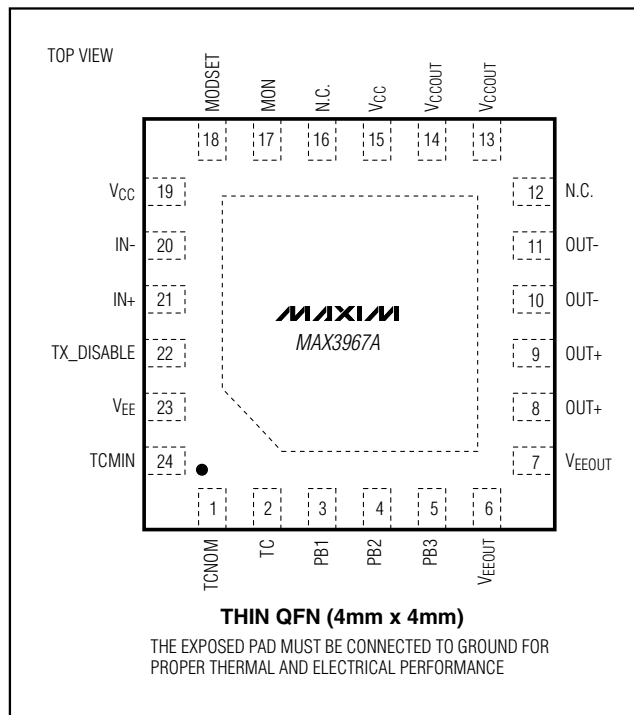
TOP VIEW

MODSET
MON
N.C.
$V_{CC}$
$V_{CCOUT}$
$V_{CCOUT}$

18
17
16
15
14
13

$V_{CC}$ 19
IN- 20
IN+ 21
TX_DISABLE 22
$V_{EE}$ 23
TCMIN 24

12 N.C.
11 OUT-
10 OUT-
9 OUT+
8 OUT+
7 $V_{EEOUT}$

MAXIM
MAX3967A

1
2
3
4
5
6

TCNOM
TC
PB1
PB2
PB3
$V_{EEOUT}$

THIN QFN (4mm x 4mm)

THE EXPOSED PAD MUST BE CONNECTED TO GROUND FOR PROPER THERMAL AND ELECTRICAL PERFORMANCE